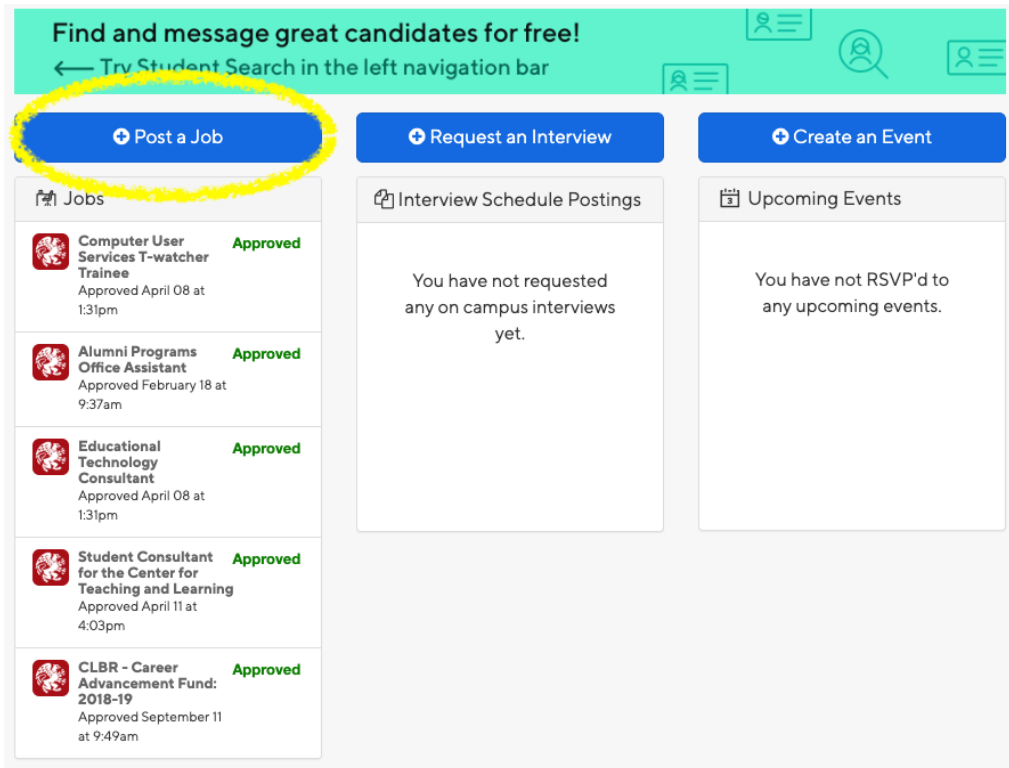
Find and message great candidates for free!
⟵ Try Student Search in the left navigation bar

Post a Job

Jobs

Computer User Services T-watcher Trainee
Approved
Approved April 08 at 1:31pm

Alumni Programs Office Assistant
Approved
Approved February 18 at 9:37am

Educational Technology Consultant
Approved
Approved April 08 at 1:31pm

Student Consultant for the Center for Teaching and Learning
Approved
Approved April 11 at 4:03pm

CLBR - Career Advancement Fund: 2018-19
Approved
Approved September 11 at 9:49am

Request an Interview

Interview Schedule Postings

You have not requested any on campus interviews yet.

Create an Event

Upcoming Events

You have not RSVP'd to any upcoming events.